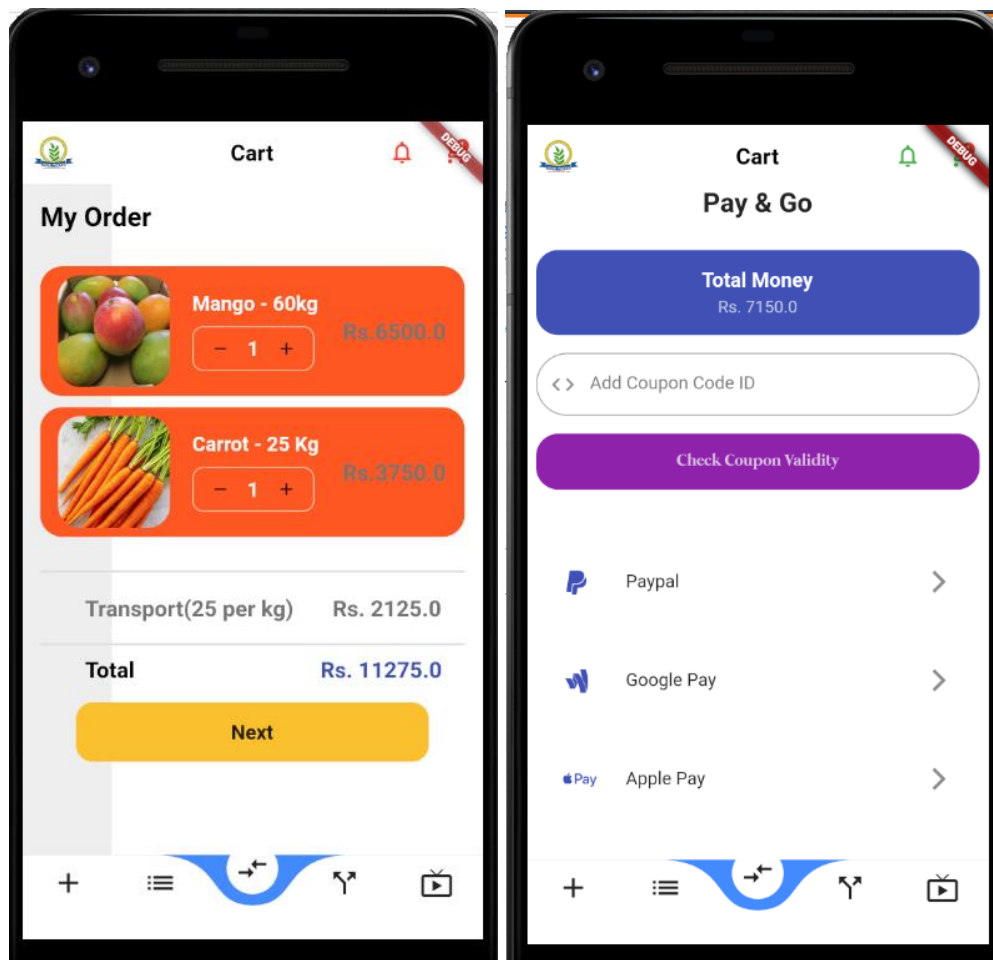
Cart

DEBUG

My Order

Mango - 60kg

− 1 +

Rs.6500.0

Carrot - 25 Kg

− 1 +

Rs.3750.0

Transport(25 per kg) Rs. 2125.0

Total Rs. 11275.0

Next

Cart

DEBUG

Pay & Go

Total Money

Rs. 7150.0

Add Coupon Code ID

Check Coupon Validity

Paypal

Google Pay

Pay

Apple Pay